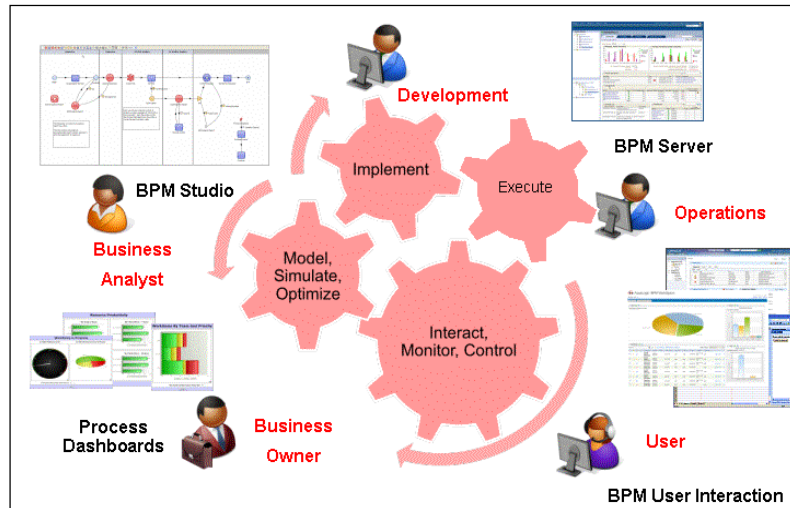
Development

BPM Server

BPM Studio

Implement

Execute

Operations

Business Analyst

Model, Simulate, Optimize

Interact, Monitor, Control

Process Dashboards

Business Owner

User

BPM User Interaction